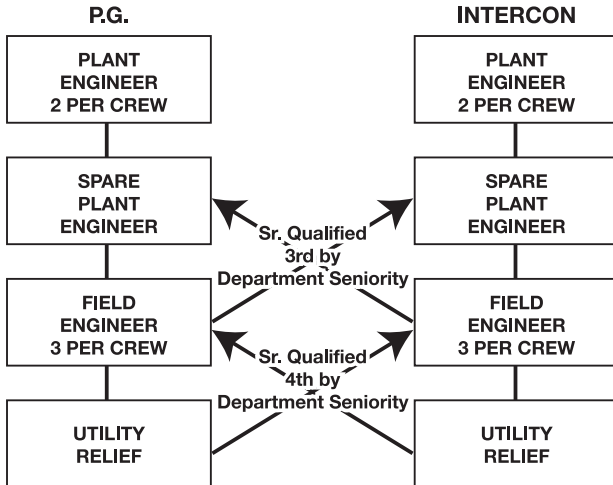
P.G.

INTERCON

PLANT ENGINEER 2 PER CREW

PLANT ENGINEER 2 PER CREW

SPARE PLANT ENGINEER

SPARE PLANT ENGINEER

Sr. Qualified 3rd by Department Seniority

FIELD ENGINEER 3 PER CREW

FIELD ENGINEER 3 PER CREW

Sr. Qualified 4th by Department Seniority

UTILITY RELIEF

UTILITY RELIEF